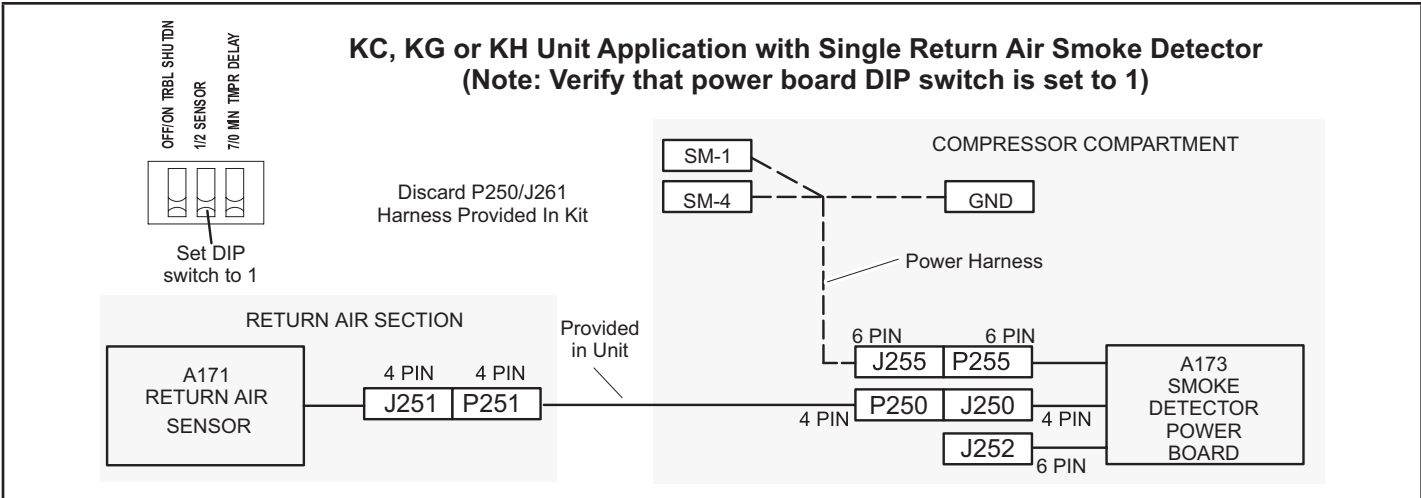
OFF/ON TRBL SHUTDN
1/2 SENSOR
7/0 MIN TMPR DELAY

KC, KG or KH Unit Application with Single Return Air Smoke Detector
(Note: Verify that power board DIP switch is set to 1)

Set DIP switch to 1

Discard P250/J261 Harness Provided In Kit

COMPRESSOR COMPARTMENT

SM-1

SM-4

GND

Power Harness

RETURN AIR SECTION

A171 RETURN AIR SENSOR

4 PIN
4 PIN
J251
P251

Provided in Unit

6 PIN
6 PIN
J255
P255

P250
J250
4 PIN
4 PIN

J252
6 PIN

A173 SMOKE DETECTOR POWER BOARD